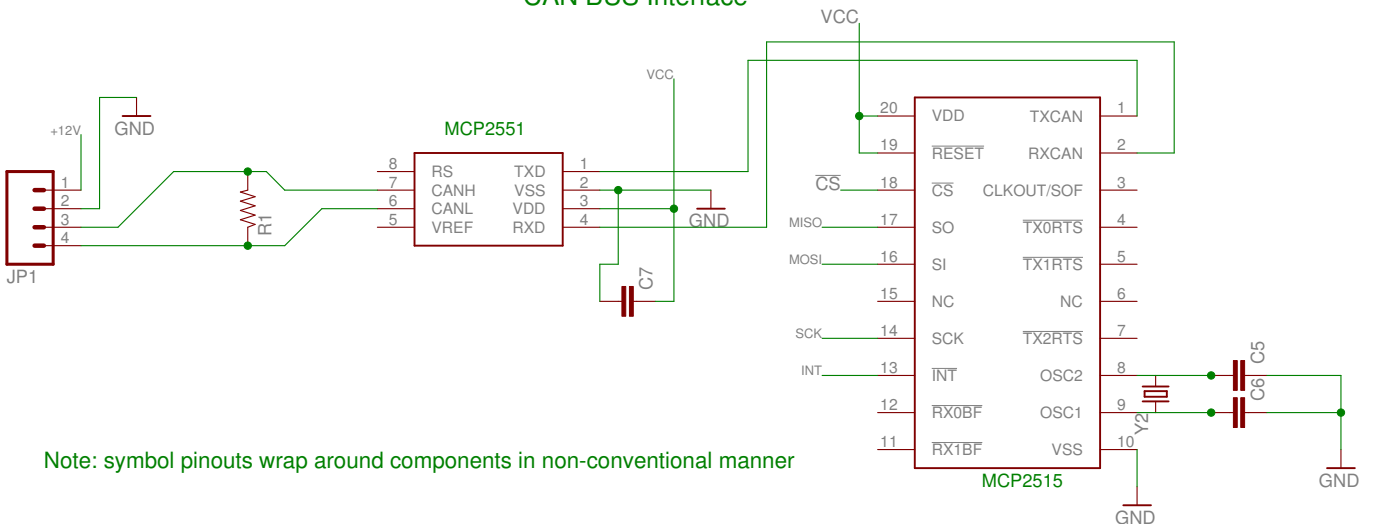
CAN BUS Interface

VCC
VCC
GND
+12V
1
2
3
4
JP1
R1
MCP2551
8 RS
7 CANH
6 CANL
5 VREF
TXD 1
VSS 2
VDD 3
RXD 4
GND
C7

20 VDD
19 $\overline{RESET}$
$\overline{CS}$ 18 $\overline{CS}$
MISO 17 SO
MOSI 16 SI
15 NC
SCK 14 SCK
INT 13 $\overline{INT}$
12 $\overline{RX0BF}$
11 $\overline{RX1BF}$
TXCAN 1
RXCAN 2
CLKOUT/SOF 3
$\overline{TX0RTS}$ 4
$\overline{TX1RTS}$ 5
NC 6
$\overline{TX2RTS}$ 7
OSC2 8
OSC1 9
VSS 10
MCP2515
Y2
C5
C6
GND
GND

Note: symbol pinouts wrap around components in non-conventional manner